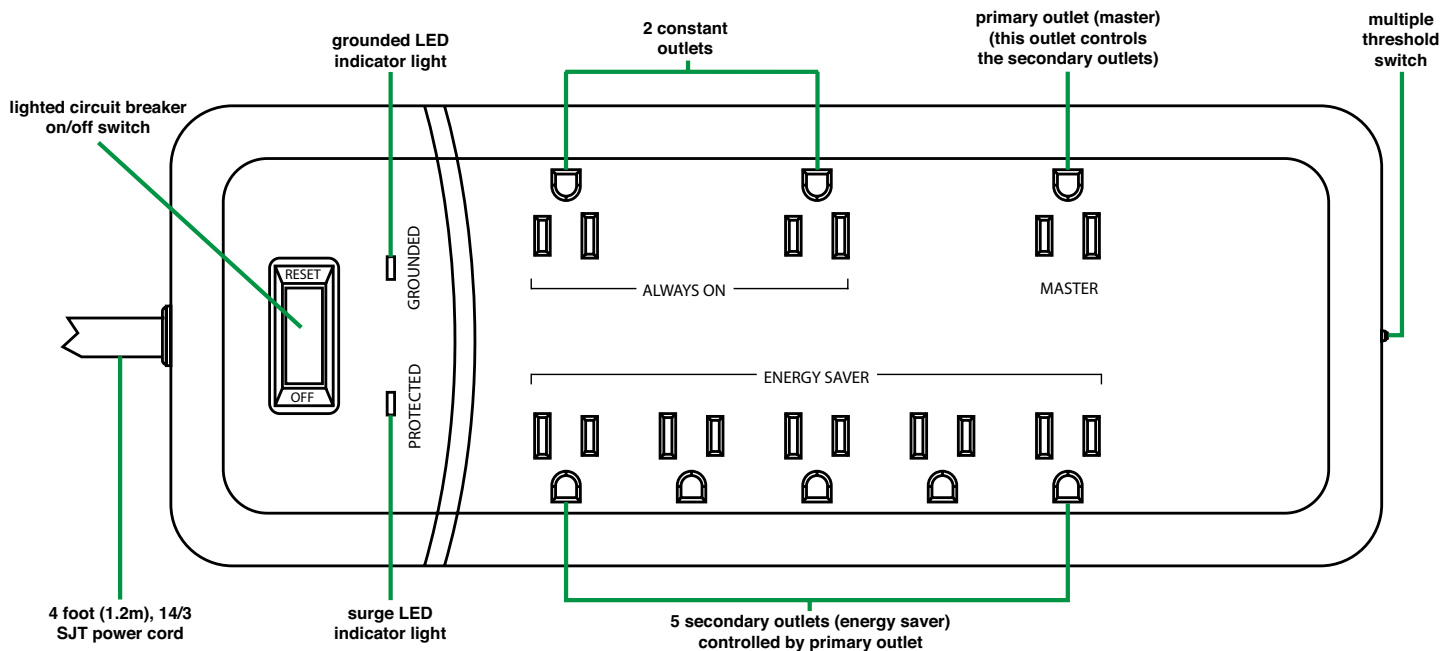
lighted circuit breaker on/off switch

grounded LED indicator light

2 constant outlets

primary outlet (master) (this outlet controls the secondary outlets)

multiple threshold switch

RESET

OFF

GROUNDED

PROTECTED

ALWAYS ON

MASTER

ENERGY SAVER

4 foot (1.2m), 14/3 SJT power cord

surge LED indicator light

5 secondary outlets (energy saver) controlled by primary outlet